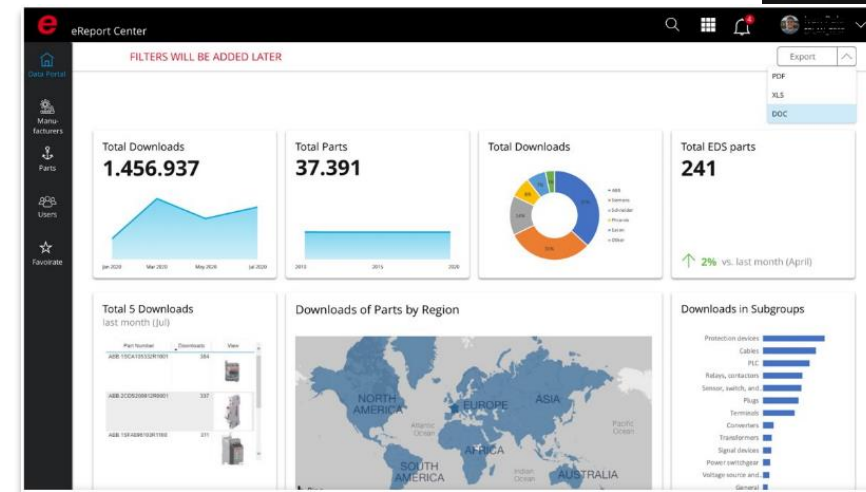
eReport Center

4

Data Portal

Manufacturers

Parts

Users

Favoirate

FILTERS WILL BE ADDED LATER

Export

PDF

XLS

DOC

Total Downloads

1.456.937

Jan 2020 Mar 2020 May 2020 Jul 2020

Total Parts

37.391

2010 2015 2020

Total Downloads

ABB
Siemens
Schneider
Phoenix
Eaton
Other

Total EDS parts

241

2% vs. last month (April)

Total 5 Downloads

last month (Jul)

| Part Number | Downloads | View |
|---|---|---|
| ABB 1SCA105332R1001 | 384 | |
| ABB 2CDS200812R0001 | 337 | |
| ABB 1SFA896103R1100 | 311 | |

Downloads of Parts by Region

NORTH AMERICA

EUROPE

ASIA

Atlantic Ocean

AFRICA

Pacific Ocean

SOUTH AMERICA

Indian Ocean

AUSTRALIA

Downloads in Subgroups

Protection devices
Cables
PLC
Relays, contactors
Sensor, switch, and..
Plugs
Terminals
Converters
Transformers
Signal devices
Power switchgear
Voltage source and..
General